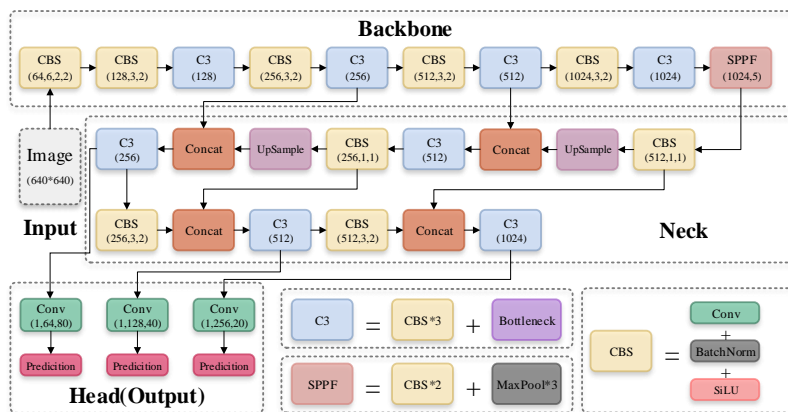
Backbone

CBS (64,6,2,2)
CBS (128,3,2)
C3 (128)
CBS (256,3,2)
C3 (256)
CBS (512,3,2)
C3 (512)
CBS (1024,3,2)
C3 (1024)
SPPF (1024,5)

Image (640*640)

Input

C3 (256)
Concat
UpSample
CBS (256,1,1)
C3 (512)
Concat
UpSample
CBS (512,1,1)

CBS (256,3,2)
Concat
C3 (512)
CBS (512,3,2)
Concat
C3 (1024)

Neck

Conv (1,64,80)
Conv (1,128,40)
Conv (1,256,20)
Predicition
Predicition
Predicition

Head(Output)

C3 = CBS*3 + Bottleneck

SPPF = CBS*2 + MaxPool*3

CBS = Conv + BatchNorm + SiLU